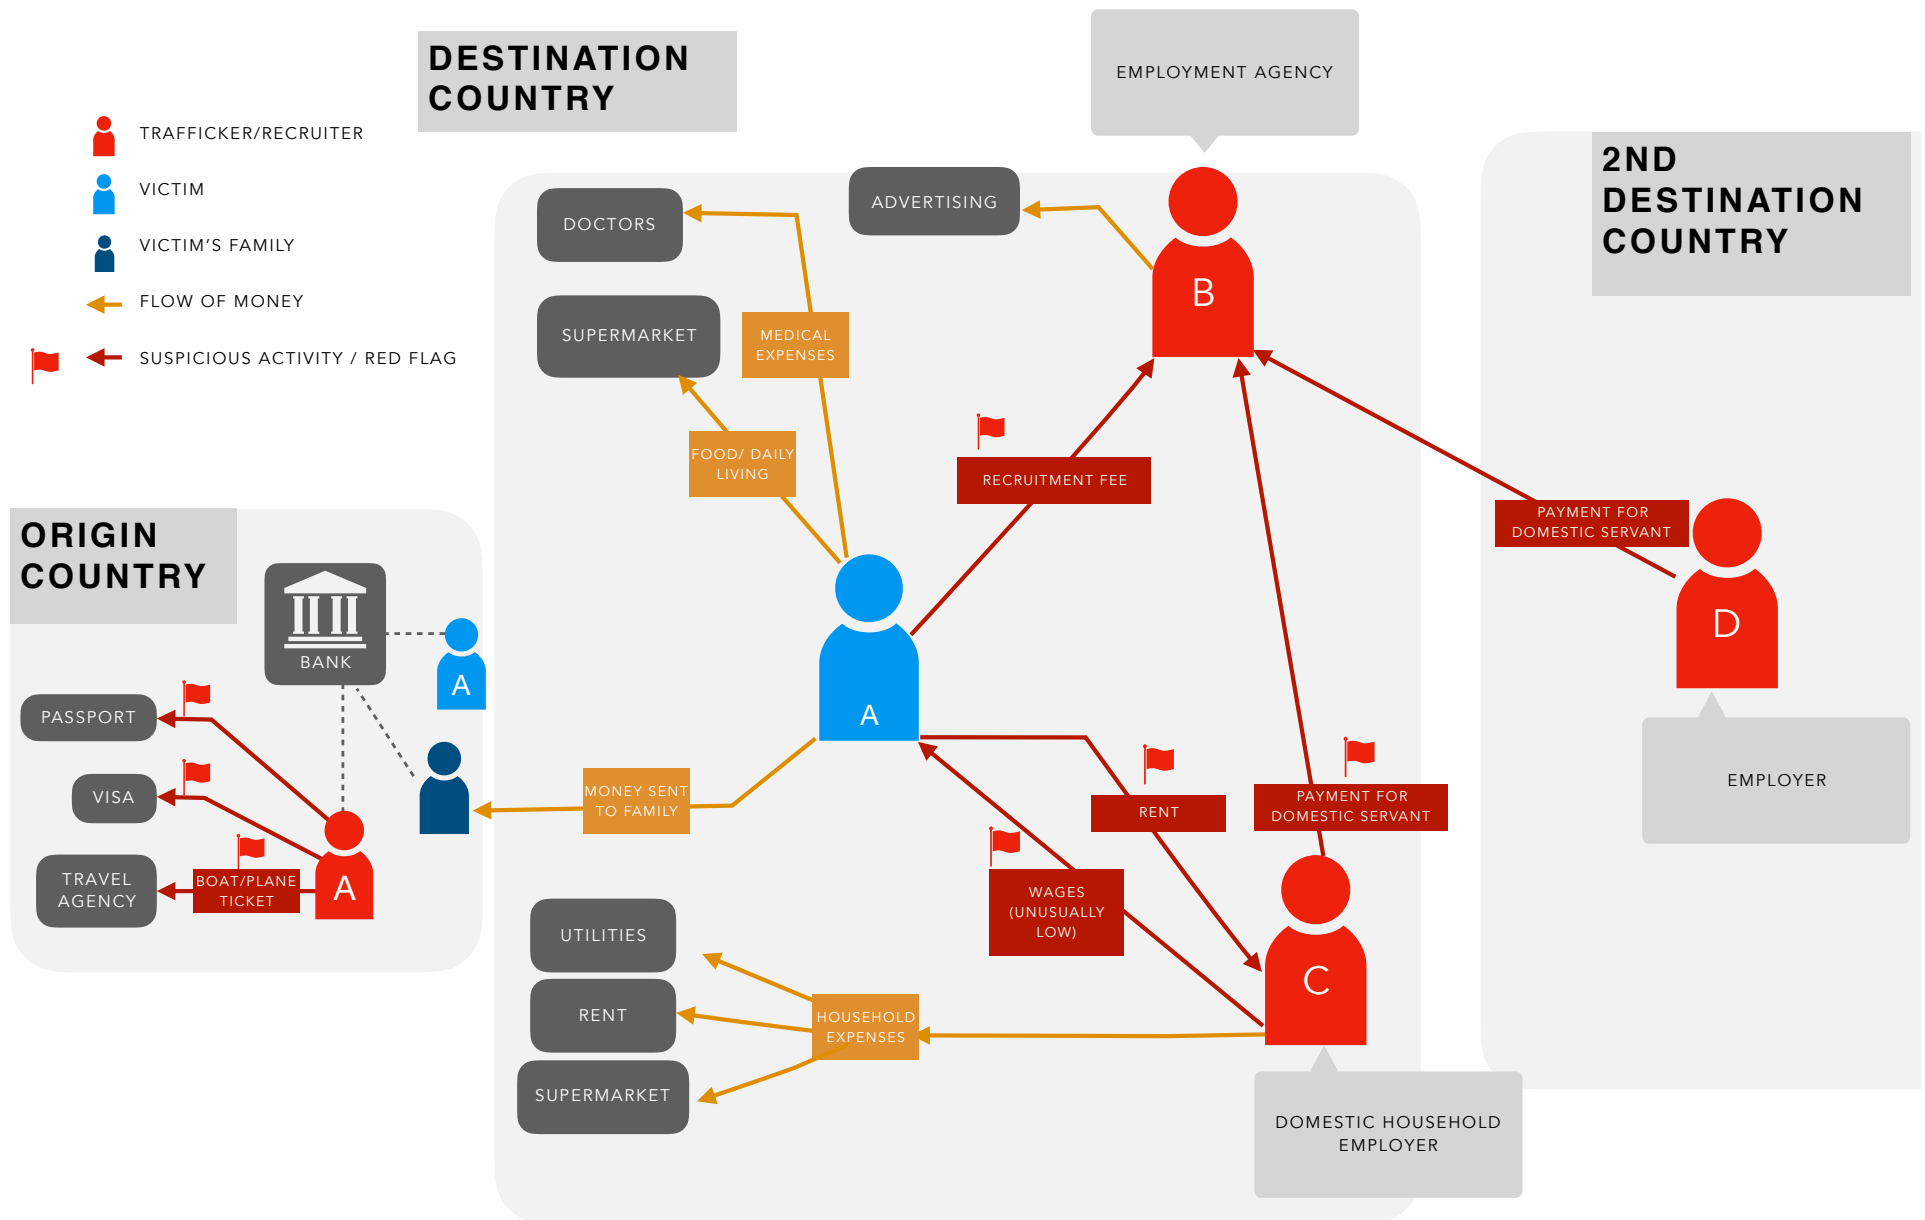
TRAFFICKER/RECRUITER

VICTIM

VICTIM'S FAMILY

FLOW OF MONEY

SUSPICIOUS ACTIVITY / RED FLAG

DESTINATION COUNTRY

EMPLOYMENT AGENCY

2ND DESTINATION COUNTRY

DOCTORS

ADVERTISING

B

SUPERMARKET

MEDICAL EXPENSES

FOOD/ DAILY LIVING

RECRUITMENT FEE

PAYMENT FOR DOMESTIC SERVANT

D

ORIGIN COUNTRY

BANK

A

A

PASSPORT

VISA

TRAVEL AGENCY

BOAT/PLANE TICKET

A

MONEY SENT TO FAMILY

RENT

PAYMENT FOR DOMESTIC SERVANT

EMPLOYER

WAGES (UNUSUALLY LOW)

UTILITIES

RENT

HOUSEHOLD EXPENSES

C

SUPERMARKET

DOMESTIC HOUSEHOLD EMPLOYER